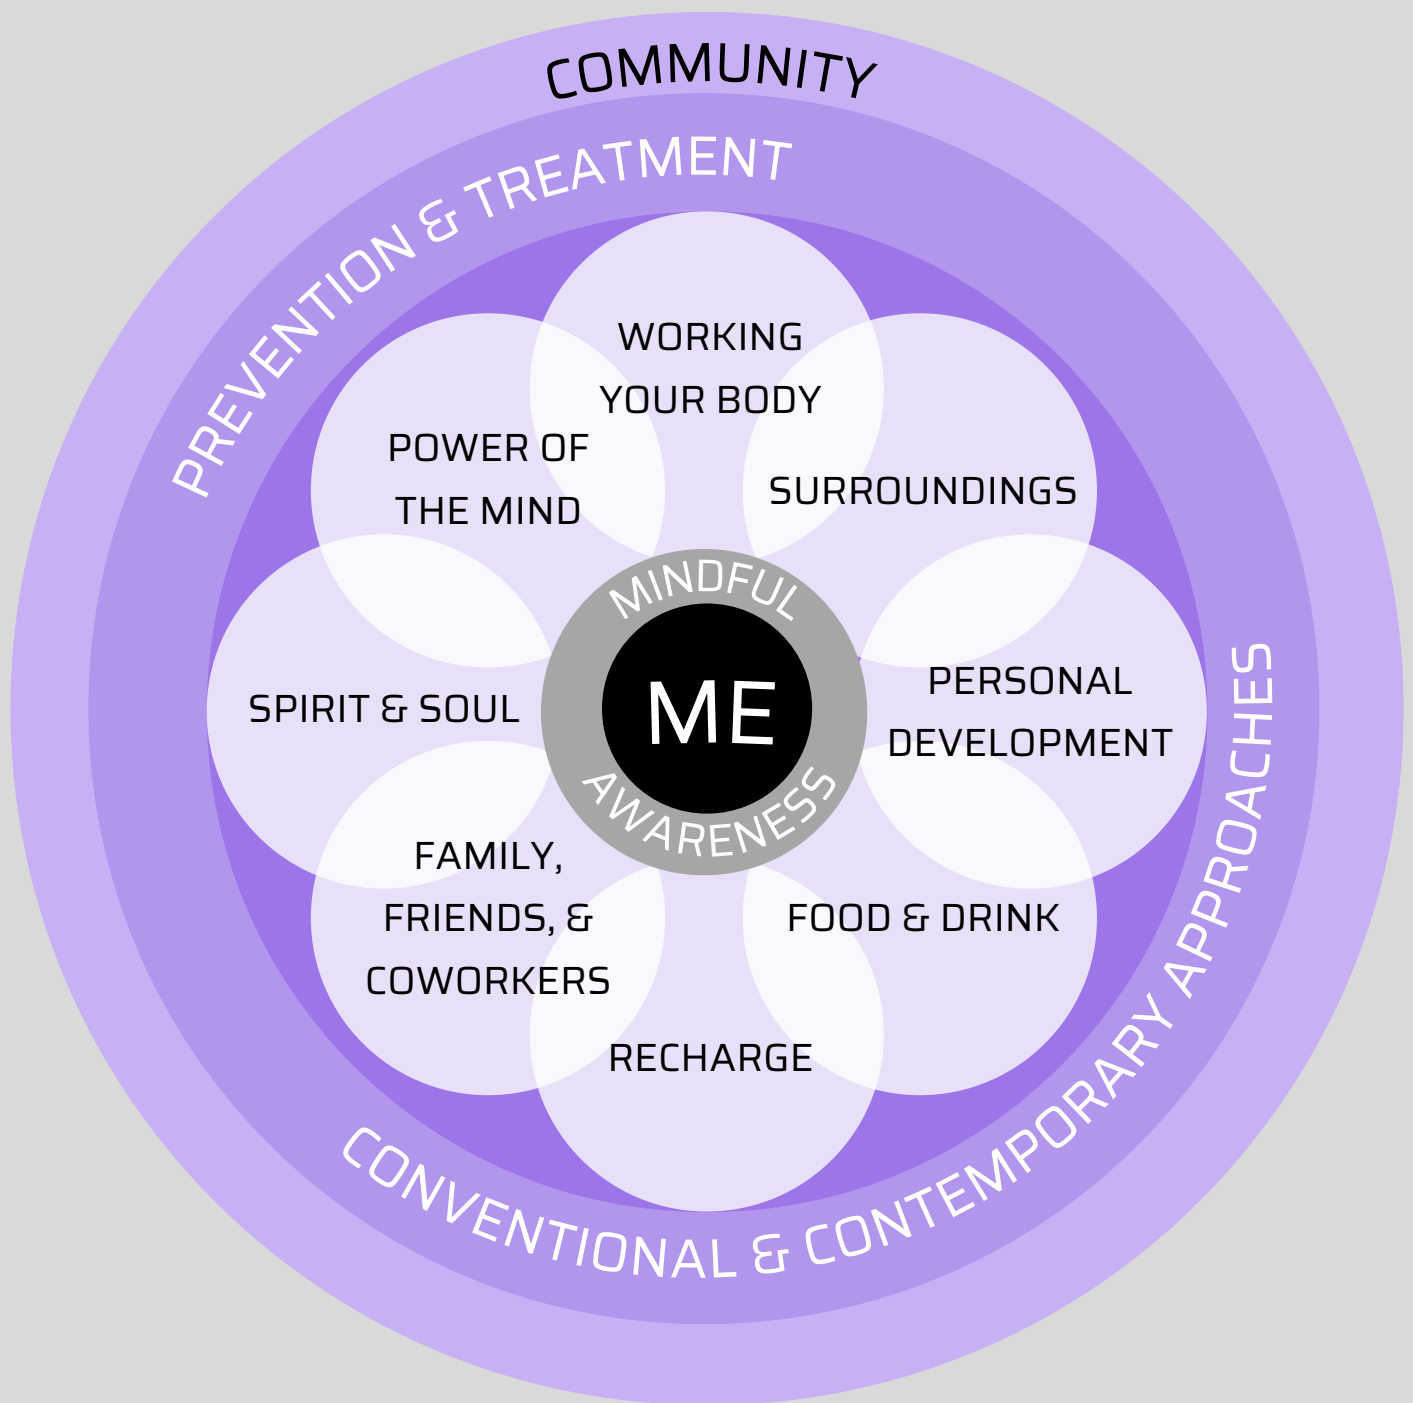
COMMUNITY

PREVENTION & TREATMENT

WORKING YOUR BODY

POWER OF THE MIND

SURROUNDINGS

SPIRIT & SOUL

MINDFUL

ME

AWARENESS

PERSONAL DEVELOPMENT

FAMILY, FRIENDS, & COWORKERS

FOOD & DRINK

RECHARGE

CONVENTIONAL & CONTEMPORARY APPROACHES